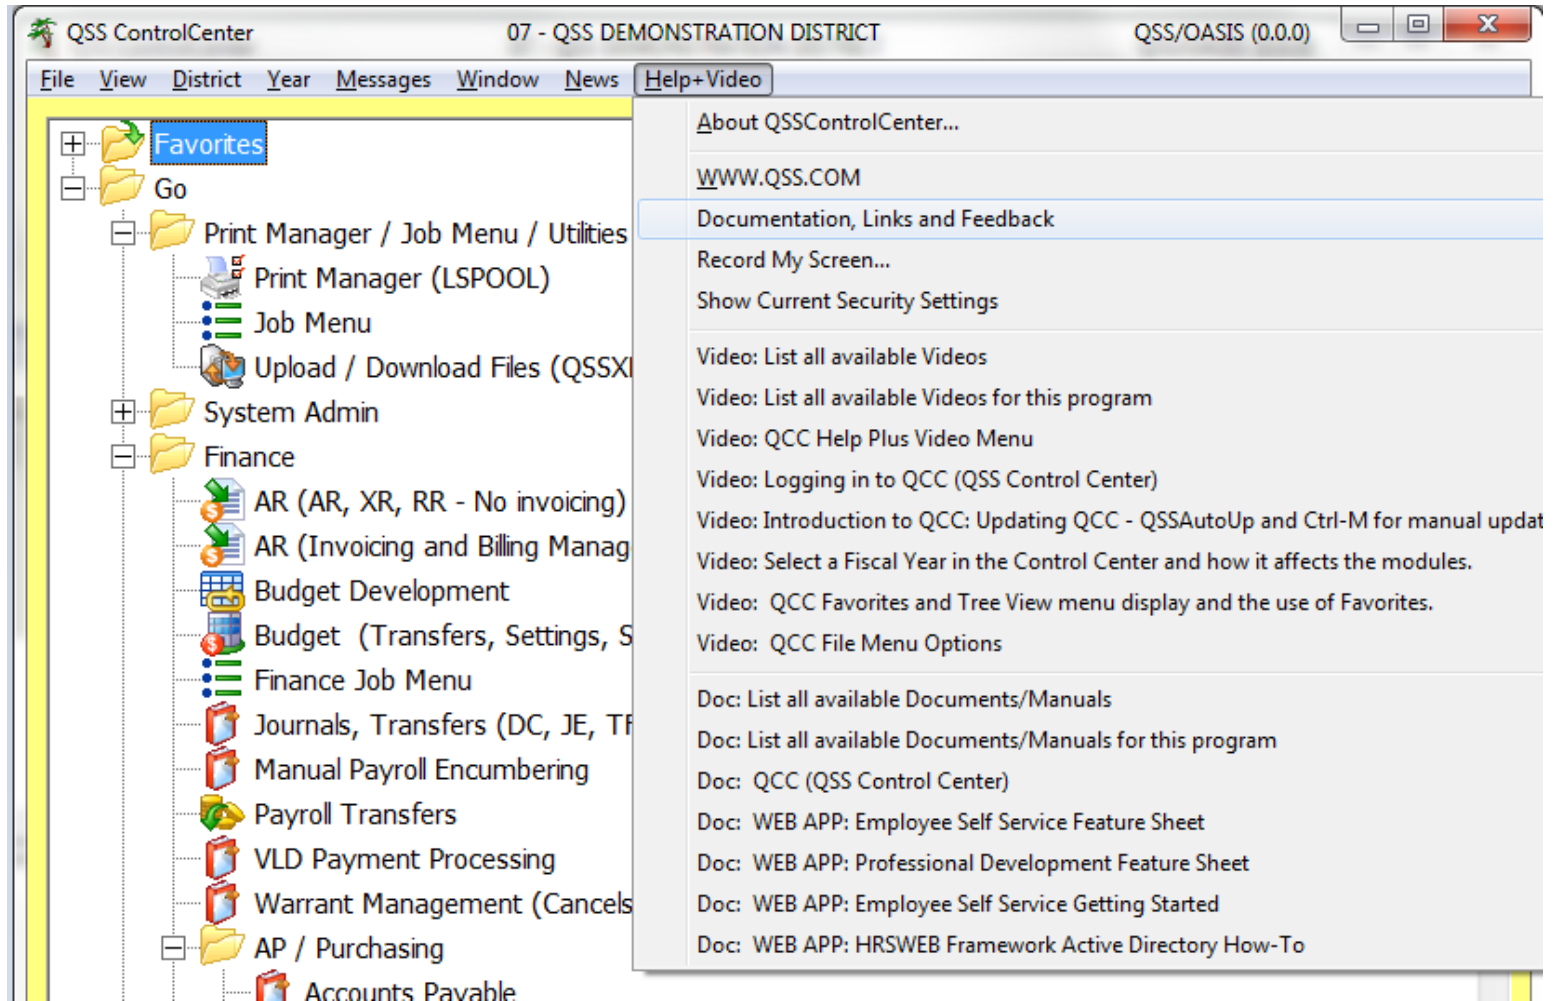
QSS ControlCenter 07 - QSS DEMONSTRATION DISTRICT QSS/OASIS (0.0.0)

File View District Year Messages Window News Help+Video

Favorites
Go
Print Manager / Job Menu / Utilities
Print Manager (LSPOOL)
Job Menu
Upload / Download Files (QSSX
System Admin
Finance
AR (AR, XR, RR - No invoicing)
AR (Invoicing and Billing Manag
Budget Development
Budget (Transfers, Settings, S
Finance Job Menu
Journals, Transfers (DC, JE, T
Manual Payroll Encumbering
Payroll Transfers
VLD Payment Processing
Warrant Management (Cancels
AP / Purchasing
Accounts Payable

About QSSControlCenter...
WWW.QSS.COM
Documentation, Links and Feedback
Record My Screen...
Show Current Security Settings
Video: List all available Videos
Video: List all available Videos for this program
Video: QCC Help Plus Video Menu
Video: Logging in to QCC (QSS Control Center)
Video: Introduction to QCC: Updating QCC - QSSAutoUp and Ctrl-M for manual updat
Video: Select a Fiscal Year in the Control Center and how it affects the modules.
Video: QCC Favorites and Tree View menu display and the use of Favorites.
Video: QCC File Menu Options
Doc: List all available Documents/Manuals
Doc: List all available Documents/Manuals for this program
Doc: QCC (QSS Control Center)
Doc: WEB APP: Employee Self Service Feature Sheet
Doc: WEB APP: Professional Development Feature Sheet
Doc: WEB APP: Employee Self Service Getting Started
Doc: WEB APP: HRSWEB Framework Active Directory How-To